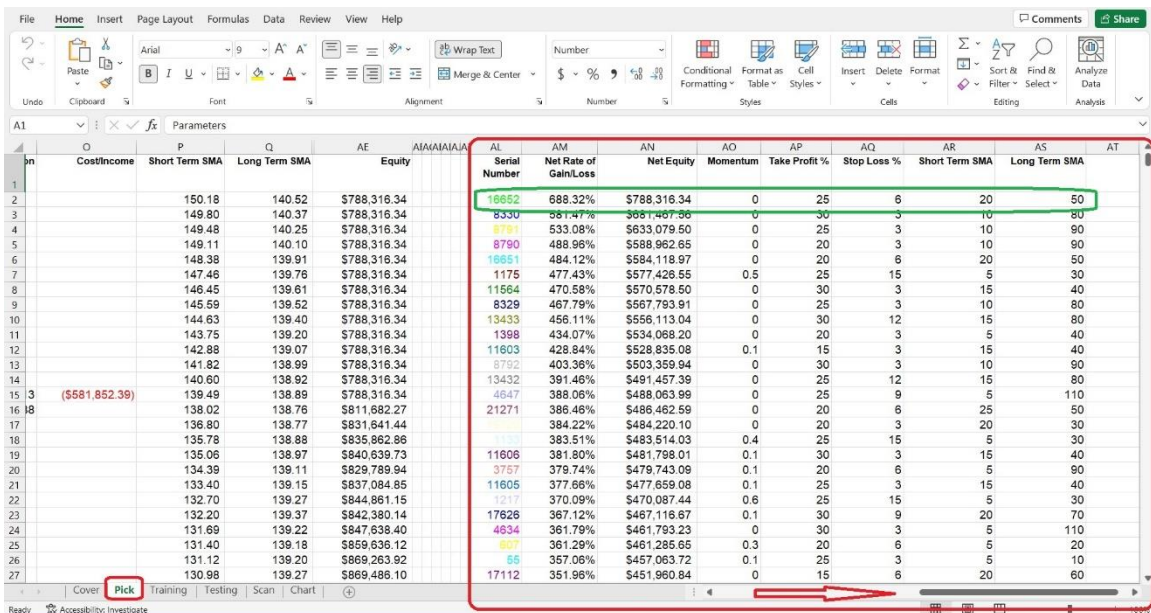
File Home Insert Page Layout Formulas Data Review View Help

Comments Share

Undo Clipboard Paste Arial 9 Font B I U Alignment Wrap Text Merge & Center Number $ % Number Conditional Formatting Format as Table Cell Styles Styles Insert Delete Format Cells Sort & Filter Find & Select Editing Analyze Data Analysis

A1 Parameters

| | O | P | Q | AE | AL | AM | AN | AO | AP | AQ | AR | AS | AT |
|---|---|---|---|---|---|---|---|---|---|---|---|---|---|
| 1 | Cost/Income | Short Term SMA | Long Term SMA | Equity | Serial Number | Net Rate of Gain/Loss | Net Equity | Momentum | Take Profit % | Stop Loss % | Short Term SMA | Long Term SMA | |
| 2 | | 150.18 | 140.52 | $788,316.34 | 16652 | 688.32% | $788,316.34 | 0 | 25 | 6 | 20 | 50 | |
| 3 | | 149.80 | 140.37 | $788,316.34 | 8330 | 581.47% | $681,467.56 | 0 | 30 | 3 | 10 | 80 | |
| 4 | | 149.48 | 140.25 | $788,316.34 | 8791 | 533.08% | $633,079.50 | 0 | 25 | 3 | 10 | 90 | |
| 5 | | 149.11 | 140.10 | $788,316.34 | 8790 | 488.96% | $588,962.65 | 0 | 20 | 3 | 10 | 90 | |
| 6 | | 148.38 | 139.91 | $788,316.34 | 16651 | 484.12% | $584,118.97 | 0 | 20 | 6 | 20 | 50 | |
| 7 | | 147.46 | 139.76 | $788,316.34 | 1175 | 477.43% | $577,426.55 | 0.5 | 25 | 15 | 5 | 30 | |
| 8 | | 146.45 | 139.61 | $788,316.34 | 11564 | 470.58% | $570,578.50 | 0 | 30 | 3 | 15 | 40 | |
| 9 | | 145.59 | 139.52 | $788,316.34 | 8329 | 467.79% | $567,793.91 | 0 | 25 | 3 | 10 | 80 | |
| 10 | | 144.63 | 139.40 | $788,316.34 | 13433 | 456.11% | $556,113.04 | 0 | 30 | 12 | 15 | 80 | |
| 11 | | 143.75 | 139.20 | $788,316.34 | 1398 | 434.07% | $534,068.20 | 0 | 20 | 3 | 5 | 40 | |
| 12 | | 142.88 | 139.07 | $788,316.34 | 11603 | 428.84% | $528,835.08 | 0.1 | 15 | 3 | 15 | 40 | |
| 13 | | 141.82 | 138.99 | $788,316.34 | 8792 | 403.36% | $503,359.94 | 0 | 30 | 3 | 10 | 90 | |
| 14 | | 140.60 | 138.92 | $788,316.34 | 13432 | 391.46% | $491,457.39 | 0 | 25 | 12 | 15 | 80 | |
| 15 | ($581,852.39) | 139.49 | 138.89 | $788,316.34 | 4647 | 388.06% | $488,063.99 | 0 | 25 | 9 | 5 | 110 | |
| 16 | | 138.02 | 138.76 | $811,682.27 | 21271 | 386.46% | $486,462.59 | 0 | 20 | 6 | 25 | 50 | |
| 17 | | 136.80 | 138.77 | $831,641.44 | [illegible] | 384.22% | $484,220.10 | 0 | 20 | 3 | 20 | 30 | |
| 18 | | 135.78 | 138.88 | $835,862.86 | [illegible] | 383.51% | $483,514.03 | 0.4 | 25 | 15 | 5 | 30 | |
| 19 | | 135.06 | 138.97 | $840,639.73 | 11606 | 381.80% | $481,798.01 | 0.1 | 30 | 3 | 15 | 40 | |
| 20 | | 134.39 | 139.11 | $829,789.94 | 3757 | 379.74% | $479,743.09 | 0.1 | 20 | 6 | 5 | 90 | |
| 21 | | 133.40 | 139.15 | $837,084.85 | 11605 | 377.66% | $477,659.08 | 0.1 | 25 | 3 | 15 | 40 | |
| 22 | | 132.70 | 139.27 | $844,861.15 | 1217 | 370.09% | $470,087.44 | 0.6 | 25 | 15 | 5 | 30 | |
| 23 | | 132.20 | 139.37 | $842,380.14 | 17626 | 367.12% | $467,116.67 | 0.1 | 30 | 9 | 20 | 70 | |
| 24 | | 131.69 | 139.22 | $847,638.40 | 4634 | 361.79% | $461,793.23 | 0 | 30 | 3 | 5 | 110 | |
| 25 | | 131.40 | 139.18 | $859,636.12 | 607 | 361.29% | $461,285.65 | 0.3 | 20 | 6 | 5 | 20 | |
| 26 | | 131.12 | 139.20 | $869,263.92 | 55 | 357.06% | $457,063.72 | 0.1 | 25 | 3 | 5 | 10 | |
| 27 | | 130.98 | 139.27 | $869,486.10 | 17112 | 351.96% | $451,960.84 | 0 | 15 | 6 | 20 | 60 | |

Cover Pick Training Testing Scan Chart

Ready Accessibility: Investigate